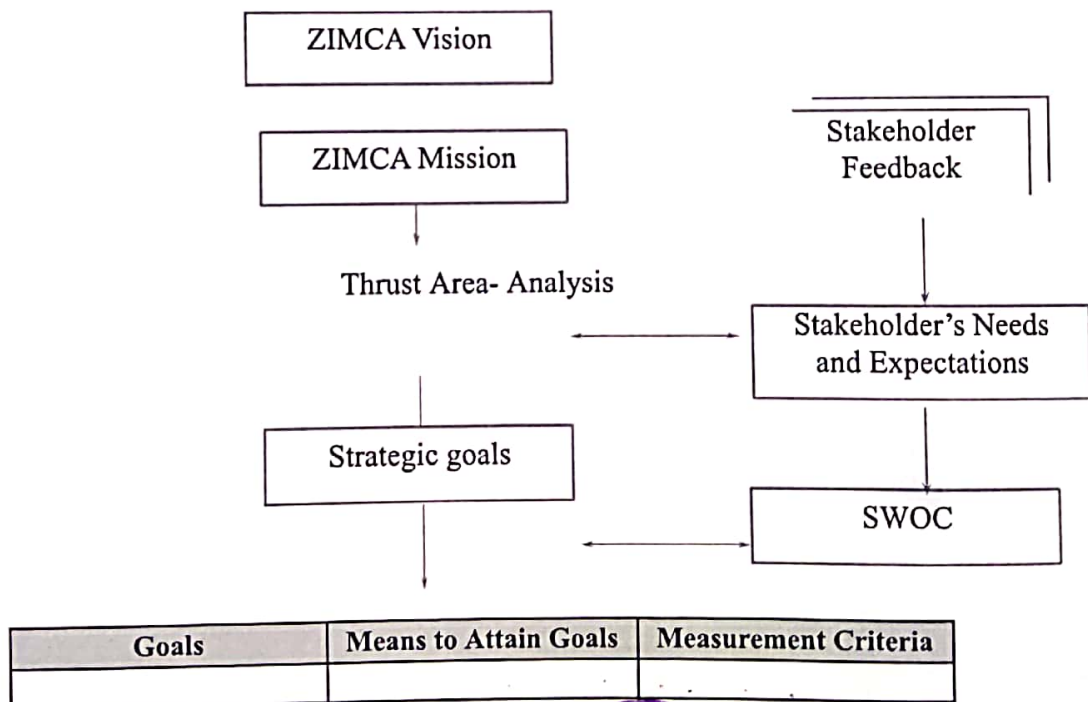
ZIMCA Vision

ZIMCA Mission

Stakeholder Feedback

Thrust Area- Analysis

Stakeholder's Needs and Expectations

Strategic goals

SWOC

| Goals | Means to Attain Goals | Measurement Criteria |
|---|---|---|
| | | |